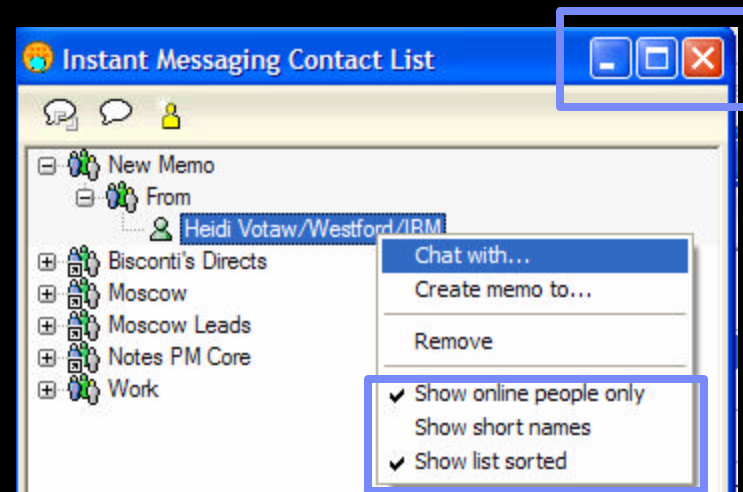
Instant Messaging Contact List

New Memo
From
Heidi Votaw/Westford/IBM
Bisconti's Directs
Moscow
Moscow Leads
Notes PM Core
Work

Chat with...
Create memo to...
Remove
✔ Show online people only
Show short names
✔ Show list sorted